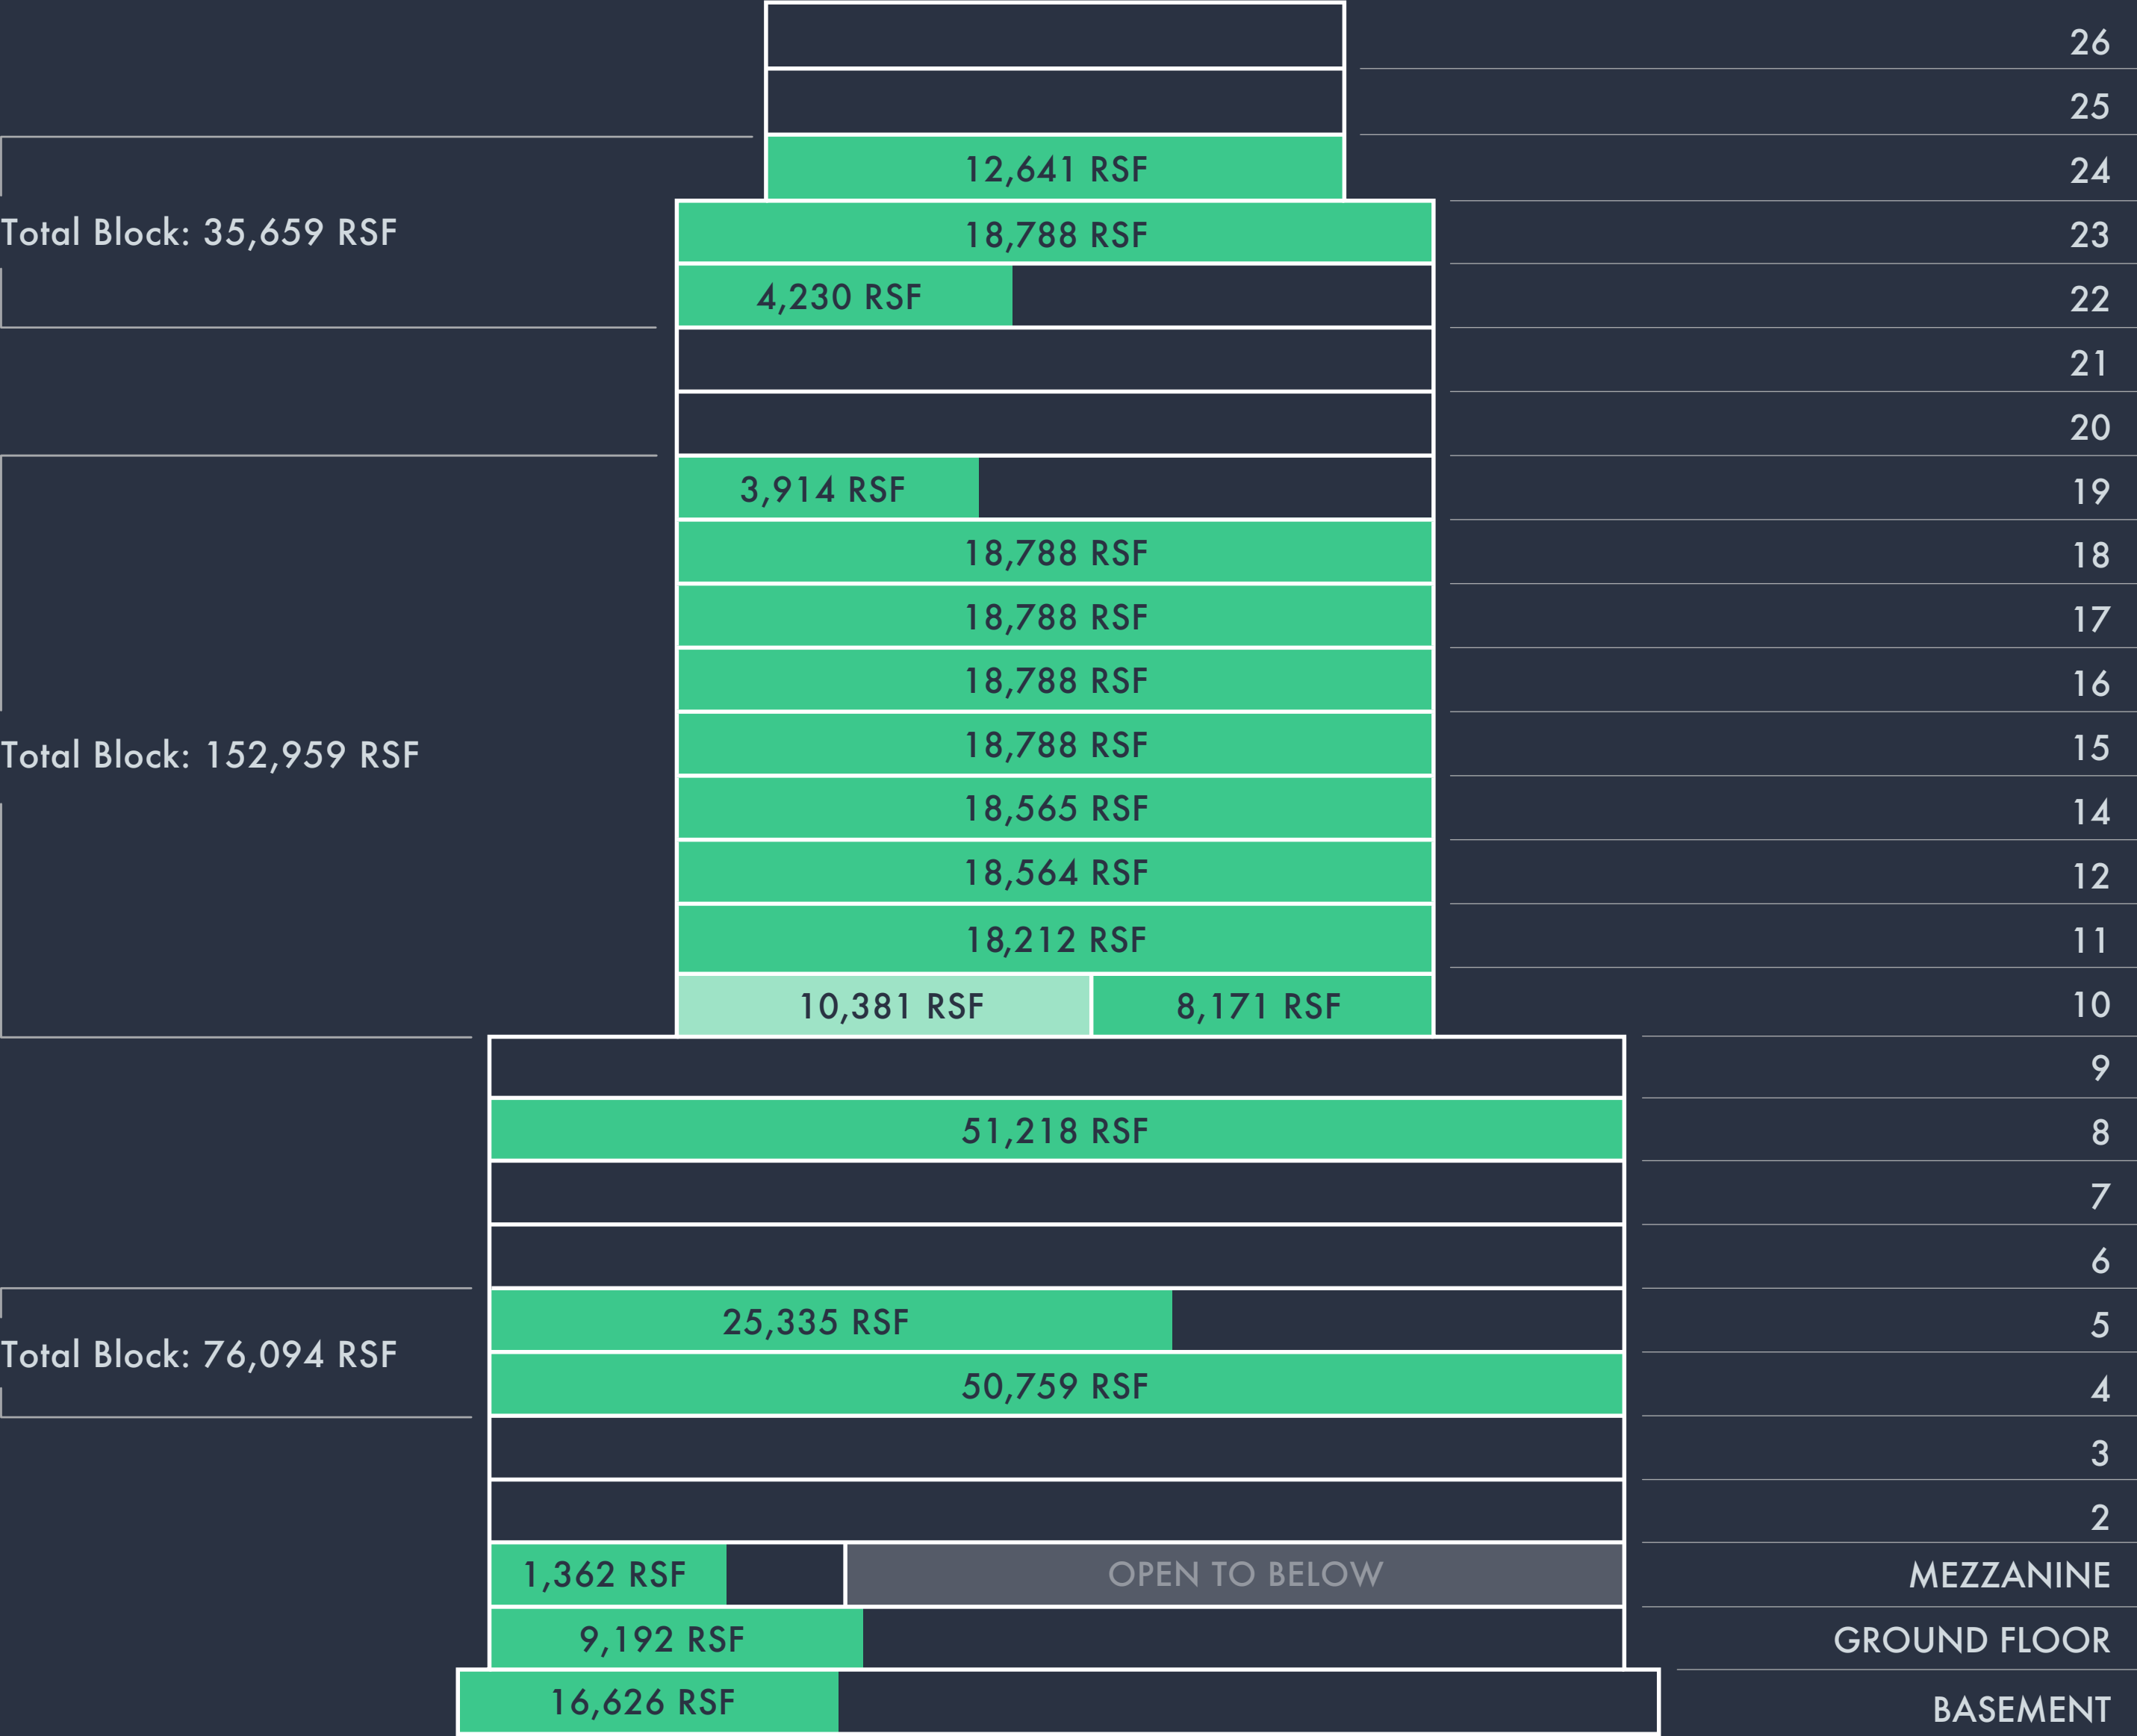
26
25
12,641 RSF
24
Total Block: 35,659 RSF
18,788 RSF
23
4,230 RSF
22
21
20
3,914 RSF
19
18,788 RSF
18
18,788 RSF
17
18,788 RSF
16
Total Block: 152,959 RSF
18,788 RSF
15
18,565 RSF
14
18,564 RSF
12
18,212 RSF
11
10,381 RSF
8,171 RSF
10
9
51,218 RSF
8
7
6
25,335 RSF
5
Total Block: 76,094 RSF
50,759 RSF
4
3
2
1,362 RSF
OPEN TO BELOW
MEZZANINE
9,192 RSF
GROUND FLOOR
16,626 RSF
BASEMENT